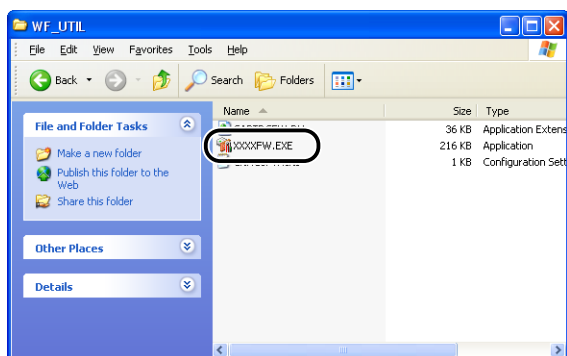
WF_UTIL

File Edit View Favorites Tools Help

Back Search Folders

File and Folder Tasks

Make a new folder

Publish this folder to the Web

Share this folder

Other Places

Details

| Name | Size | Type |
|---|---|---|
| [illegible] | 36 KB | Application Extens |
| XXXXFW.EXE | 216 KB | Application |
| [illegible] | 1 KB | Configuration Sett |